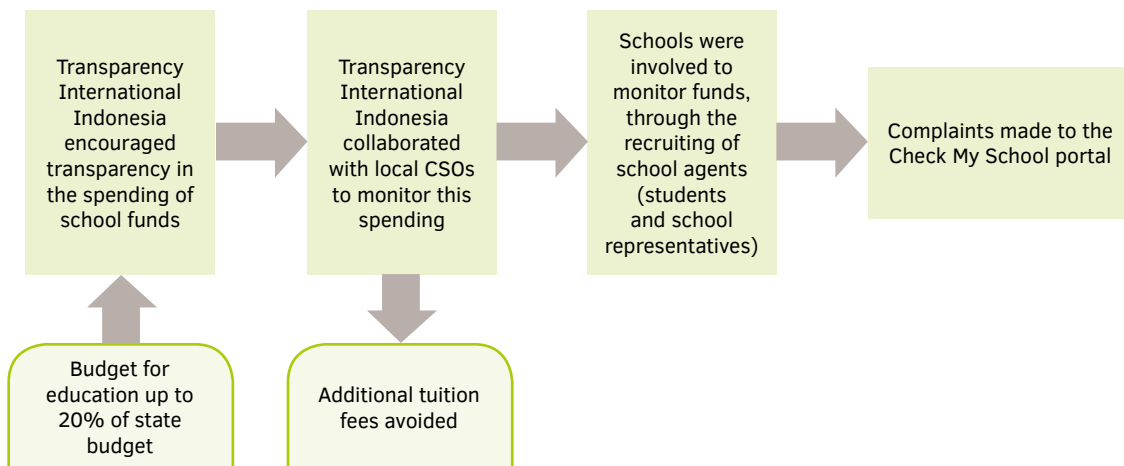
Transparency International Indonesia encouraged transparency in the spending of school funds

Transparency International Indonesia collaborated with local CSOs to monitor this spending

Schools were involved to monitor funds, through the recruiting of school agents (students and school representatives)

Complaints made to the Check My School portal

Budget for education up to 20% of state budget

Additional tuition fees avoided